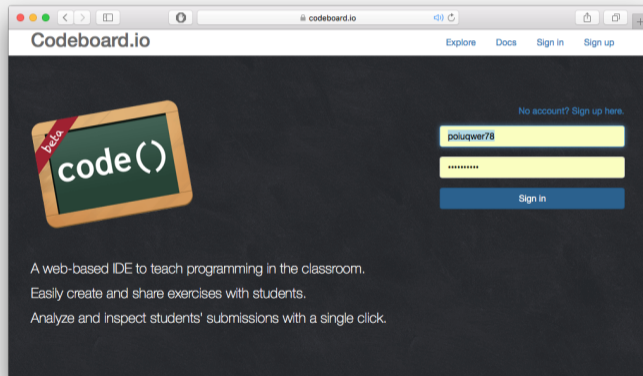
codeboard.io

Codeboard.io

Explore Docs Sign in Sign up

No account? Sign up here.

poiuqwer78

••••••••••

Sign in

beta

code()

A web-based IDE to teach programming in the classroom.

Easily create and share exercises with students.

Analyze and inspect students' submissions with a single click.